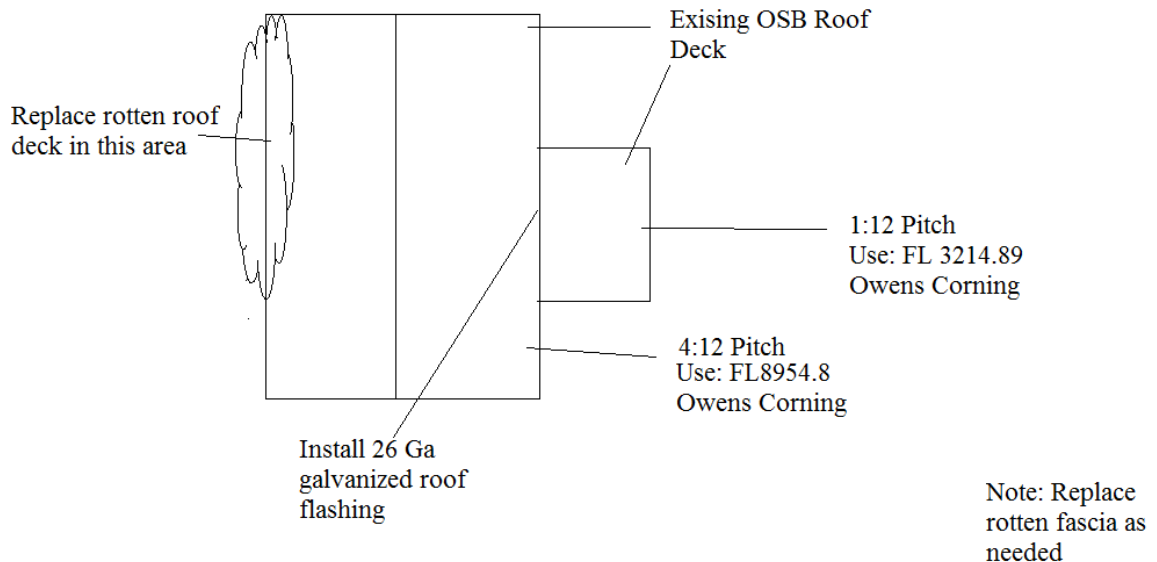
Exising OSB Roof Deck

Replace rotten roof deck in this area

1:12 Pitch
Use: FL 3214.89
Owens Corning

4:12 Pitch
Use: FL8954.8
Owens Corning

Install 26 Ga galvanized roof flashing

Note: Replace rotten fascia as needed